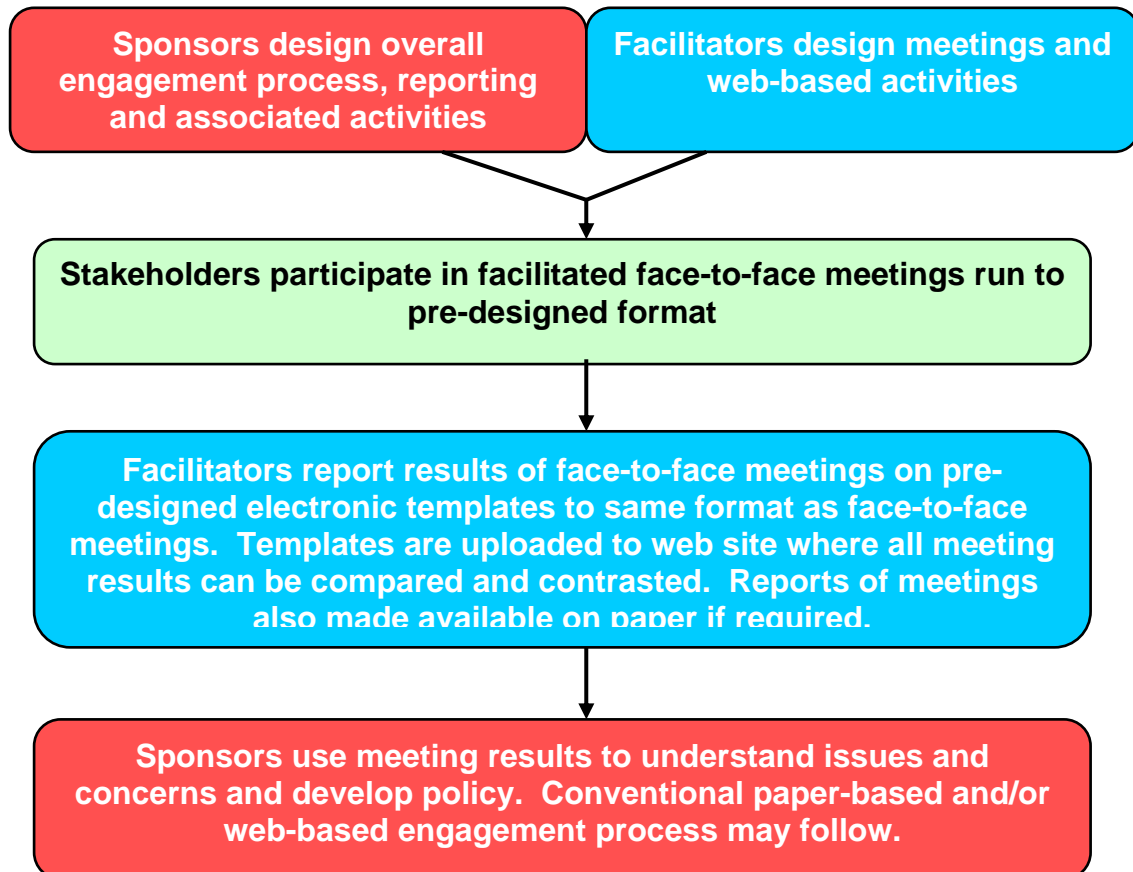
Sponsors design overall engagement process, reporting and associated activities

Facilitators design meetings and web-based activities

Stakeholders participate in facilitated face-to-face meetings run to pre-designed format

Facilitators report results of face-to-face meetings on pre-designed electronic templates to same format as face-to-face meetings. Templates are uploaded to web site where all meeting results can be compared and contrasted. Reports of meetings also made available on paper if required.

Sponsors use meeting results to understand issues and concerns and develop policy. Conventional paper-based and/or web-based engagement process may follow.